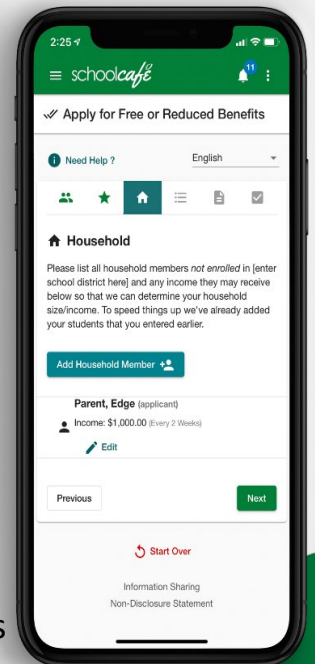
2:25

schoolcafé

11

Apply for Free or Reduced Benefits

Need Help ?

English

Household

Please list all household members *not enrolled* in [enter school district here] and any income they may receive below so that we can determine your household size/income. To speed things up we've already added your students that you entered earlier.

Add Household Member

Parent, Edge (applicant)

Income: $1,000.00 (Every 2 Weeks)

Edit

Previous

Next

Start Over

Information Sharing

Non-Disclosure Statement